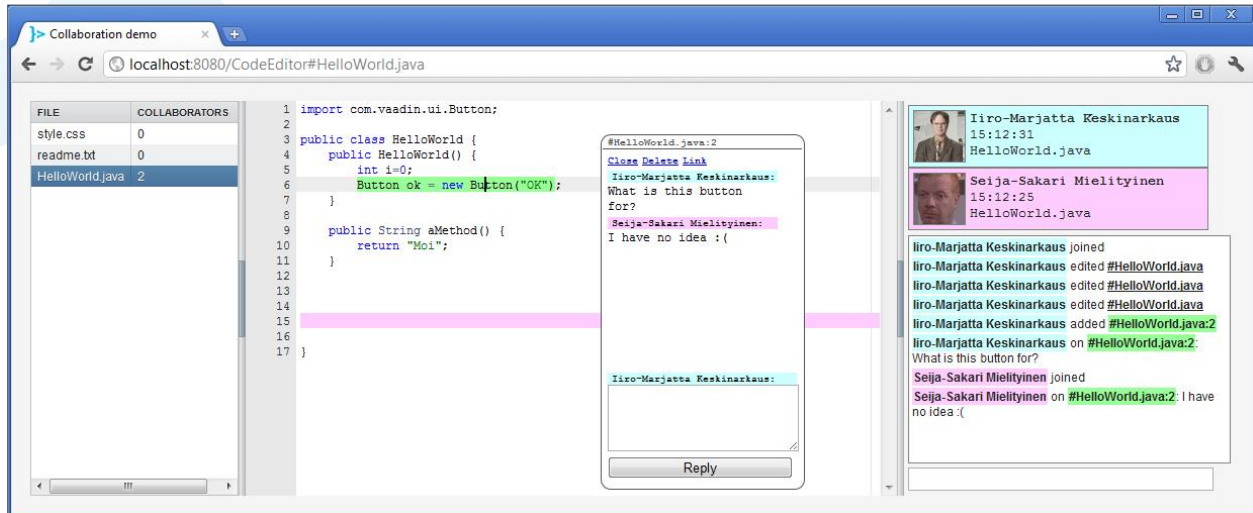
Collaboration demo

localhost:8080/CodeEditor#HelloWorld.java

| FILE | COLLABORATORS |
|---|---|
| style.css | 0 |
| readme.txt | 0 |
| HelloWorld.java | 2 |

1 import com.vaadin.ui.Button;
2
3 public class HelloWorld {
4 public HelloWorld() {
5 int i=0;
6 Button ok = new Button("OK");
7 }
8
9 public String aMethod() {
10 return "Moi";
11 }
12
13
14
15
16
17 }

#HelloWorld.java:2
Close Delete Link
Iiro-Marjatta Keskinarkaus:
What is this button for?
Seija-Sakari Mielityinen:
I have no idea :(

Iiro-Marjatta Keskinarkaus:

Reply

Iiro-Marjatta Keskinarkaus
15:12:31
HelloWorld.java

Seija-Sakari Mielityinen
15:12:25
HelloWorld.java

Iiro-Marjatta Keskinarkaus joined
Iiro-Marjatta Keskinarkaus edited #HelloWorld.java
Iiro-Marjatta Keskinarkaus edited #HelloWorld.java
Iiro-Marjatta Keskinarkaus edited #HelloWorld.java
Iiro-Marjatta Keskinarkaus added #HelloWorld.java:2
Iiro-Marjatta Keskinarkaus on #HelloWorld.java:2: What is this button for?
Seija-Sakari Mielityinen joined
Seija-Sakari Mielityinen on #HelloWorld.java:2: I have no idea :(